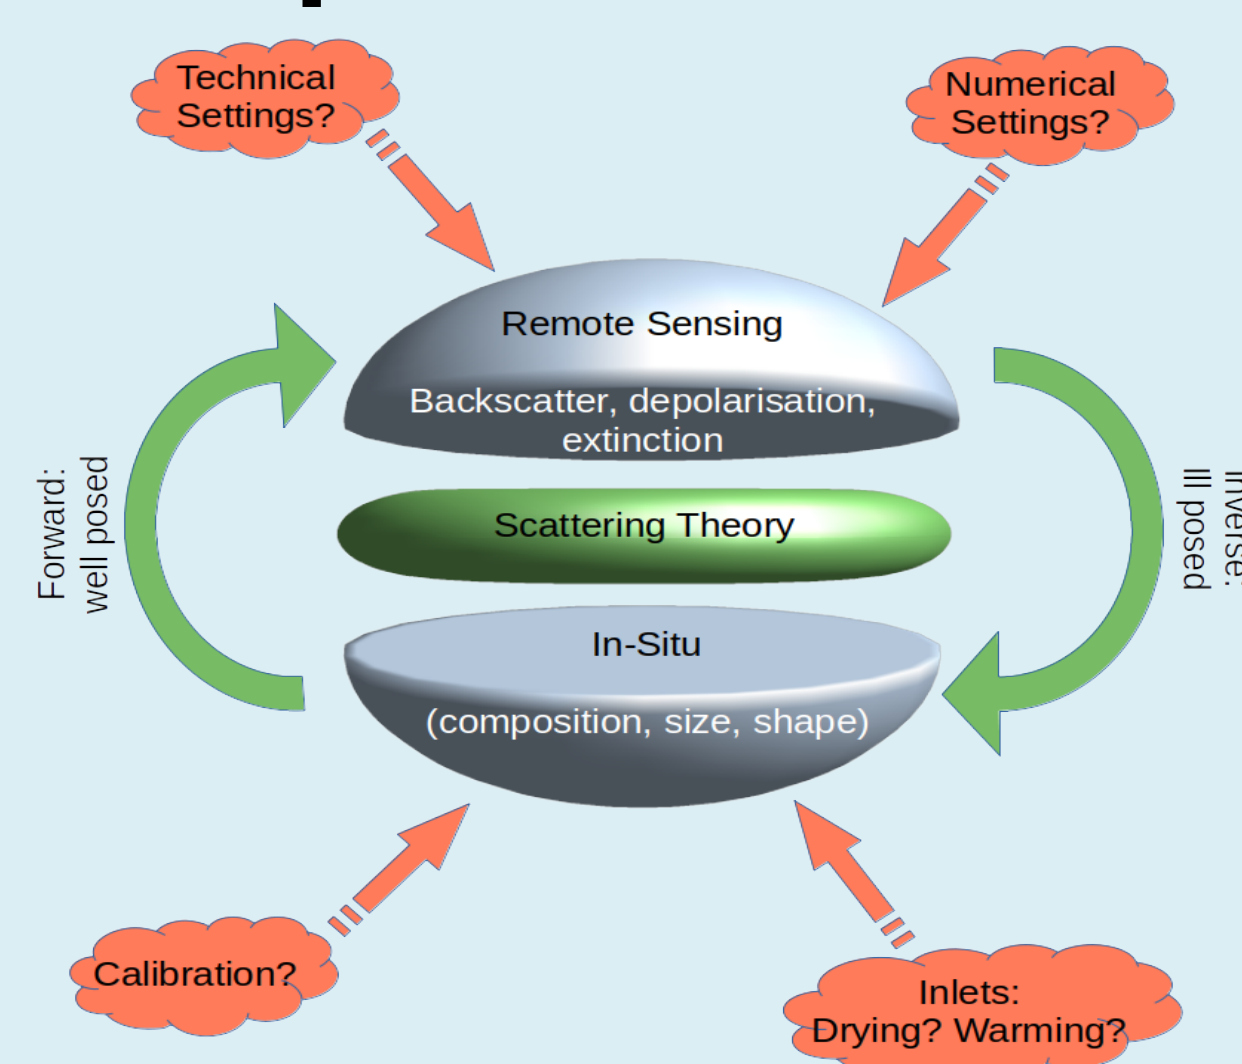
Technical Settings?

Numerical Settings?

Remote Sensing

Backscatter, depolarisation, extinction

Forward: well posed

Scattering Theory

Inverse: Ill posed

In-Situ

(composition, size, shape)

Calibration?

Inlets: Drying? Warming?